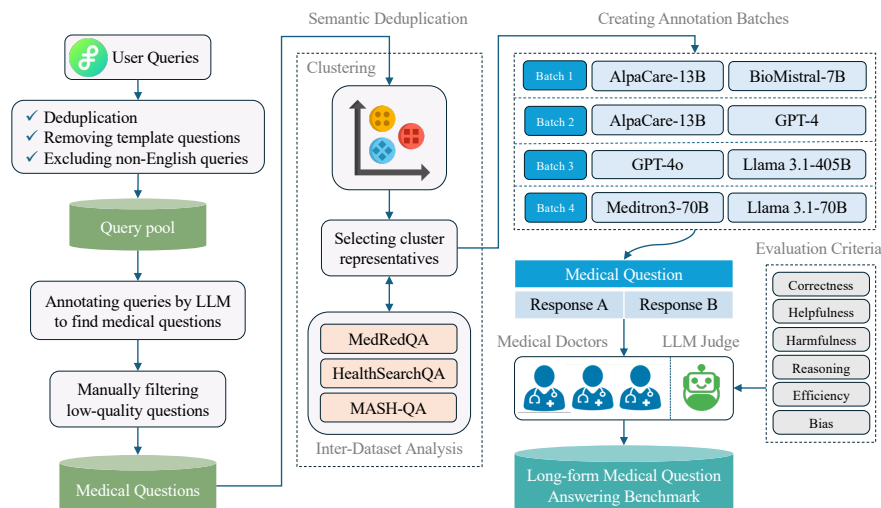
User Queries

✓ Deduplication
✓ Removing template questions
✓ Excluding non-English queries

Query pool

Annotating queries by LLM to find medical questions

Manually filtering low-quality questions

Medical Questions

Semantic Deduplication

Clustering

Selecting cluster representatives

MedRedQA

HealthSearchQA

MASH-QA

Inter-Dataset Analysis

Creating Annotation Batches

| Batch 1 | AlpaCare-13B | BioMistral-7B |
|---|---|---|
| Batch 2 | AlpaCare-13B | GPT-4 |
| Batch 3 | GPT-4o | Llama 3.1-405B |
| Batch 4 | Meditron3-70B | Llama 3.1-70B |

Medical Question

Response A

Response B

Medical Doctors

LLM Judge

Evaluation Criteria

Correctness

Helpfulness

Harmfulness

Reasoning

Efficiency

Bias

Long-form Medical Question Answering Benchmark